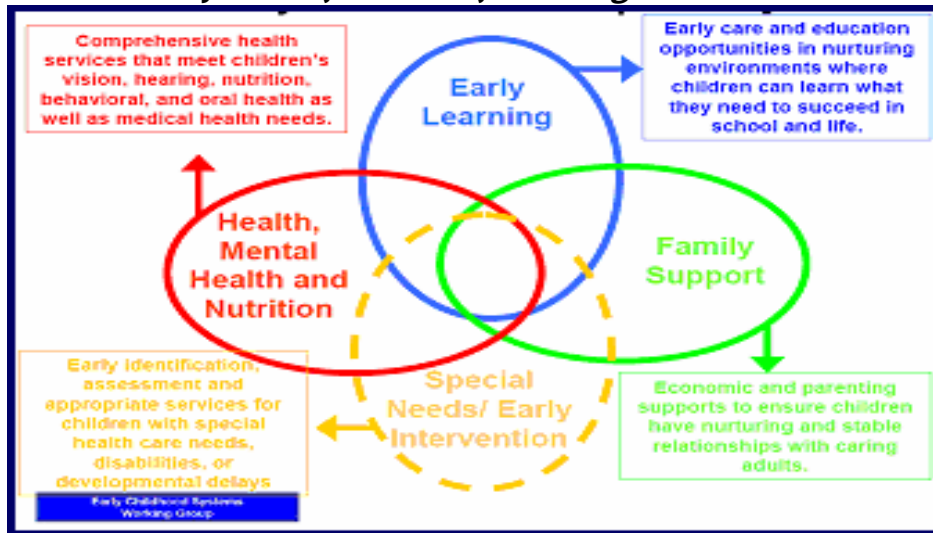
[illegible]

Comprehensive health services that meet children's vision, hearing, nutrition, behavioral, and oral health as well as medical health needs.

Early Learning

Early care and education opportunities in nurturing environments where children can learn what they need to succeed in school and life.

Health, Mental Health and Nutrition

Family Support

Special Needs/ Early Intervention

Early identification, assessment and appropriate services for children with special health care needs, disabilities, or developmental delays

Economic and parenting supports to ensure children have nurturing and stable relationships with caring adults.

Early Childhood Systems Working Group